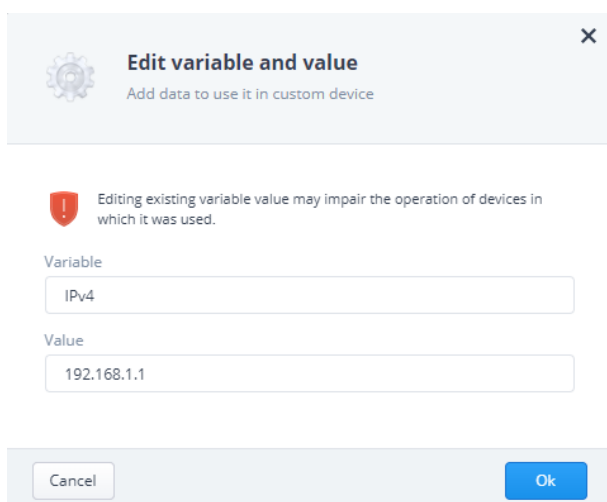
×

Edit variable and value

Add data to use it in custom device

Editing existing variable value may impair the operation of devices in which it was used.

Variable

IPv4

Value

192.168.1.1

Cancel

Ok